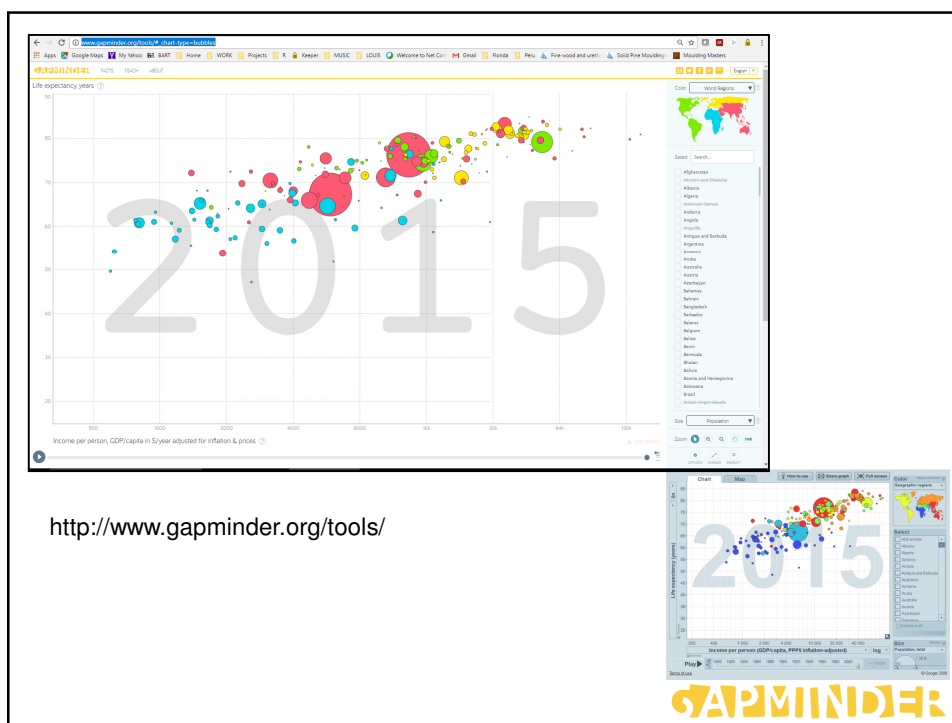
www.gapminder.org/tools/#_chart-type=bubbles

Apps Google Maps My Yahoo BART Home WORK Projects R Keeper MUSIC LOUIS Welcome to Net Com Gmail Florida Peru Fine wood and urethe Solid Pine Mouldings Moulding Masters

GAPMINDER FACTS TEACH ABOUT

English

Life expectancy, years

90
80
70
60
50
40
30
20

2015

500 1000 2000 4000 8000 16k 32k 64k 128k

Income per person, GDP/capita in $/year adjusted for inflation & prices

Color World Regions

Select Search...

Afghanistan
Akrotiri and Dhekelia
Albania
Algeria
American Samoa
Andorra
Angola
Anguilla
Antigua and Barbuda
Argentina
Armenia
Aruba
Australia
Austria
Azerbaijan
Bahamas
Bahrain
Bangladesh
Barbados
Belarus
Belgium
Belize
Benin
Bermuda
Bhutan
Bolivia
Bosnia and Herzegovina
Botswana
Brazil
British Virgin Islands

Size Population

Zoom

OPTIONS EXPAND PRESENT

http://www.gapminder.org/tools/

Chart Map How to use Share graph Full screen

Color Geographic regions

Life expectancy (years)

2015

Select
Afghanistan
Albania
Algeria
Andorra
Angola
Antigua and Barbuda
Argentina
Armenia
Aruba
Australia
Austria
Azerbaijan

Income per person (GDP/capita, PPP$ inflation-adjusted) log

Size Population, total

Play

Terms of use © Google 2008

GAPMINDER